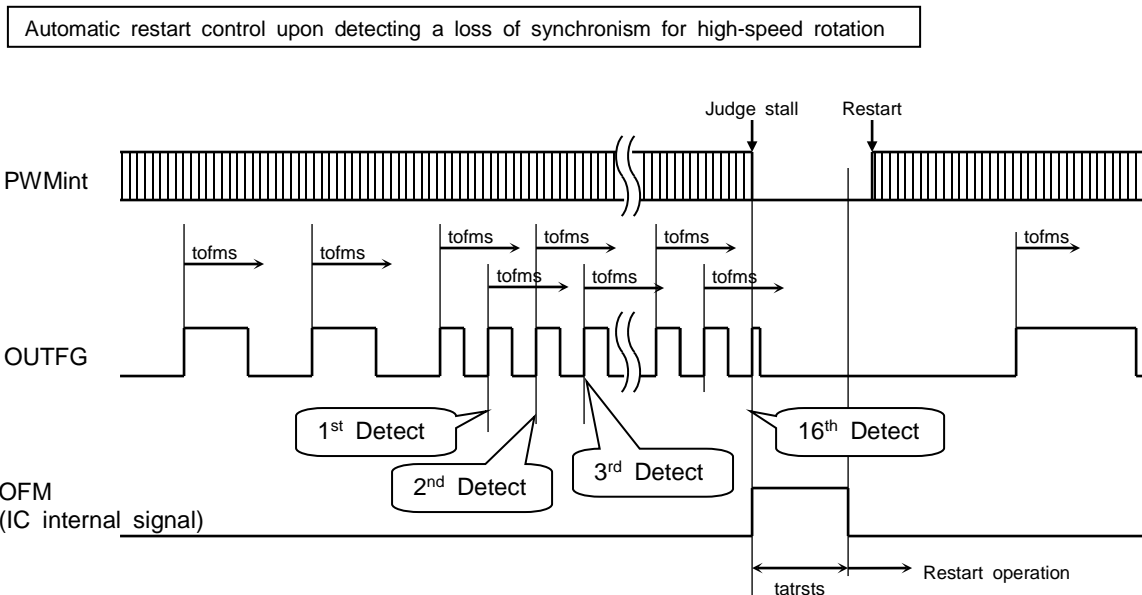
Automatic restart control upon detecting a loss of synchronism for high-speed rotation

Judge stall

Restart

PWMint

tofms

tofms

tofms

tofms

tofms

tofms

tofms

tofms

tofms

tofms

OUTFG

1$^{st}$ Detect

2$^{nd}$ Detect

3$^{rd}$ Detect

16$^{th}$ Detect

OFM
(IC internal signal)

tatrsts

Restart operation